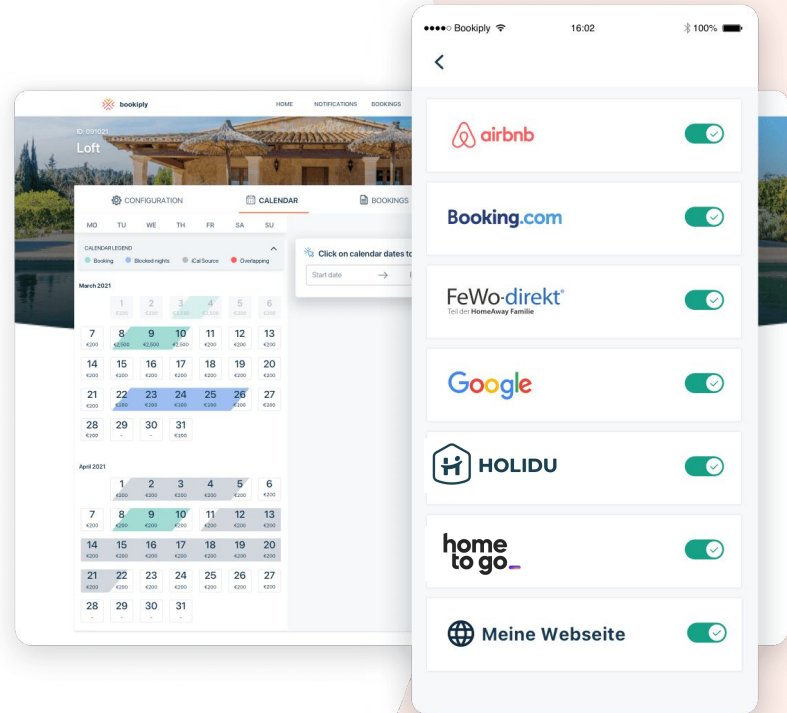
bookiply

HOME NOTIFICATIONS BOOKINGS

ID: 091021
Loft

CONFIGURATION CALENDAR BOOKINGS

MO TU WE TH FR SA SU

CALENDAR LEGEND
Booking Blocked nights iCal Source Overlapping

Click on calendar dates to

Start date →

March 2021

| | 1 €200 | 2 €200 | 3 €2,500 | 4 €200 | 5 €200 | 6 €200 |
|---|---|---|---|---|---|---|
| 7 €200 | 8 €2,500 | 9 €2,500 | 10 €2,500 | 11 €200 | 12 €200 | 13 €200 |
| 14 €200 | 15 €200 | 16 €200 | 17 €200 | 18 €200 | 19 €200 | 20 €200 |
| 21 €200 | 22 €300 | 23 €300 | 24 €300 | 25 €300 | 26 €300 | 27 €200 |
| 28 €200 | 29 - | 30 - | 31 €200 | | | |

April 2021

| | 1 €200 | 2 €200 | 3 €200 | 4 €200 | 5 €200 | 6 €200 |
|---|---|---|---|---|---|---|
| 7 €200 | 8 €200 | 9 €200 | 10 €200 | 11 €200 | 12 €200 | 13 €200 |
| 14 €200 | 15 €200 | 16 €200 | 17 €200 | 18 €200 | 19 €200 | 20 €200 |
| 21 €200 | 22 €200 | 23 €200 | 24 €200 | 25 €200 | 26 €200 | 27 €200 |
| 28 - | 29 - | 30 - | 31 - | | | |

●●●●○ Bookiply 16:02 100%

<

airbnb

Booking.com

FeWo-direkt
Teil der HomeAway Familie

Google

HOLIDU

home to go

Meine Webseite